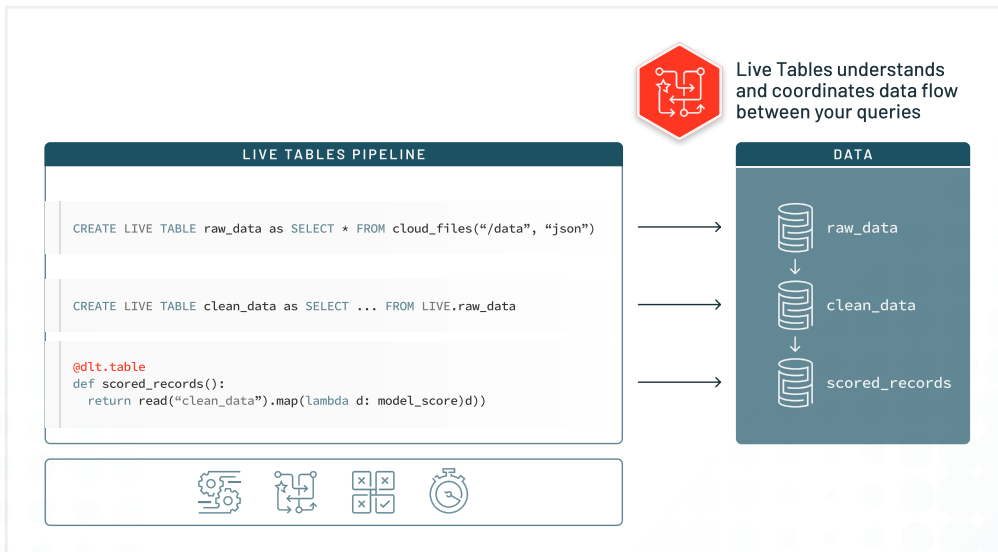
Live Tables understands and coordinates data flow between your queries

LIVE TABLES PIPELINE

CREATE LIVE TABLE raw_data as SELECT * FROM cloud_files(“/data”, “json”)

CREATE LIVE TABLE clean_data as SELECT ... FROM LIVE.raw_data

@dlt.table
def scored_records():
  return read(“clean_data”).map(lambda d: model_score)d))

DATA

raw_data

clean_data

scored_records